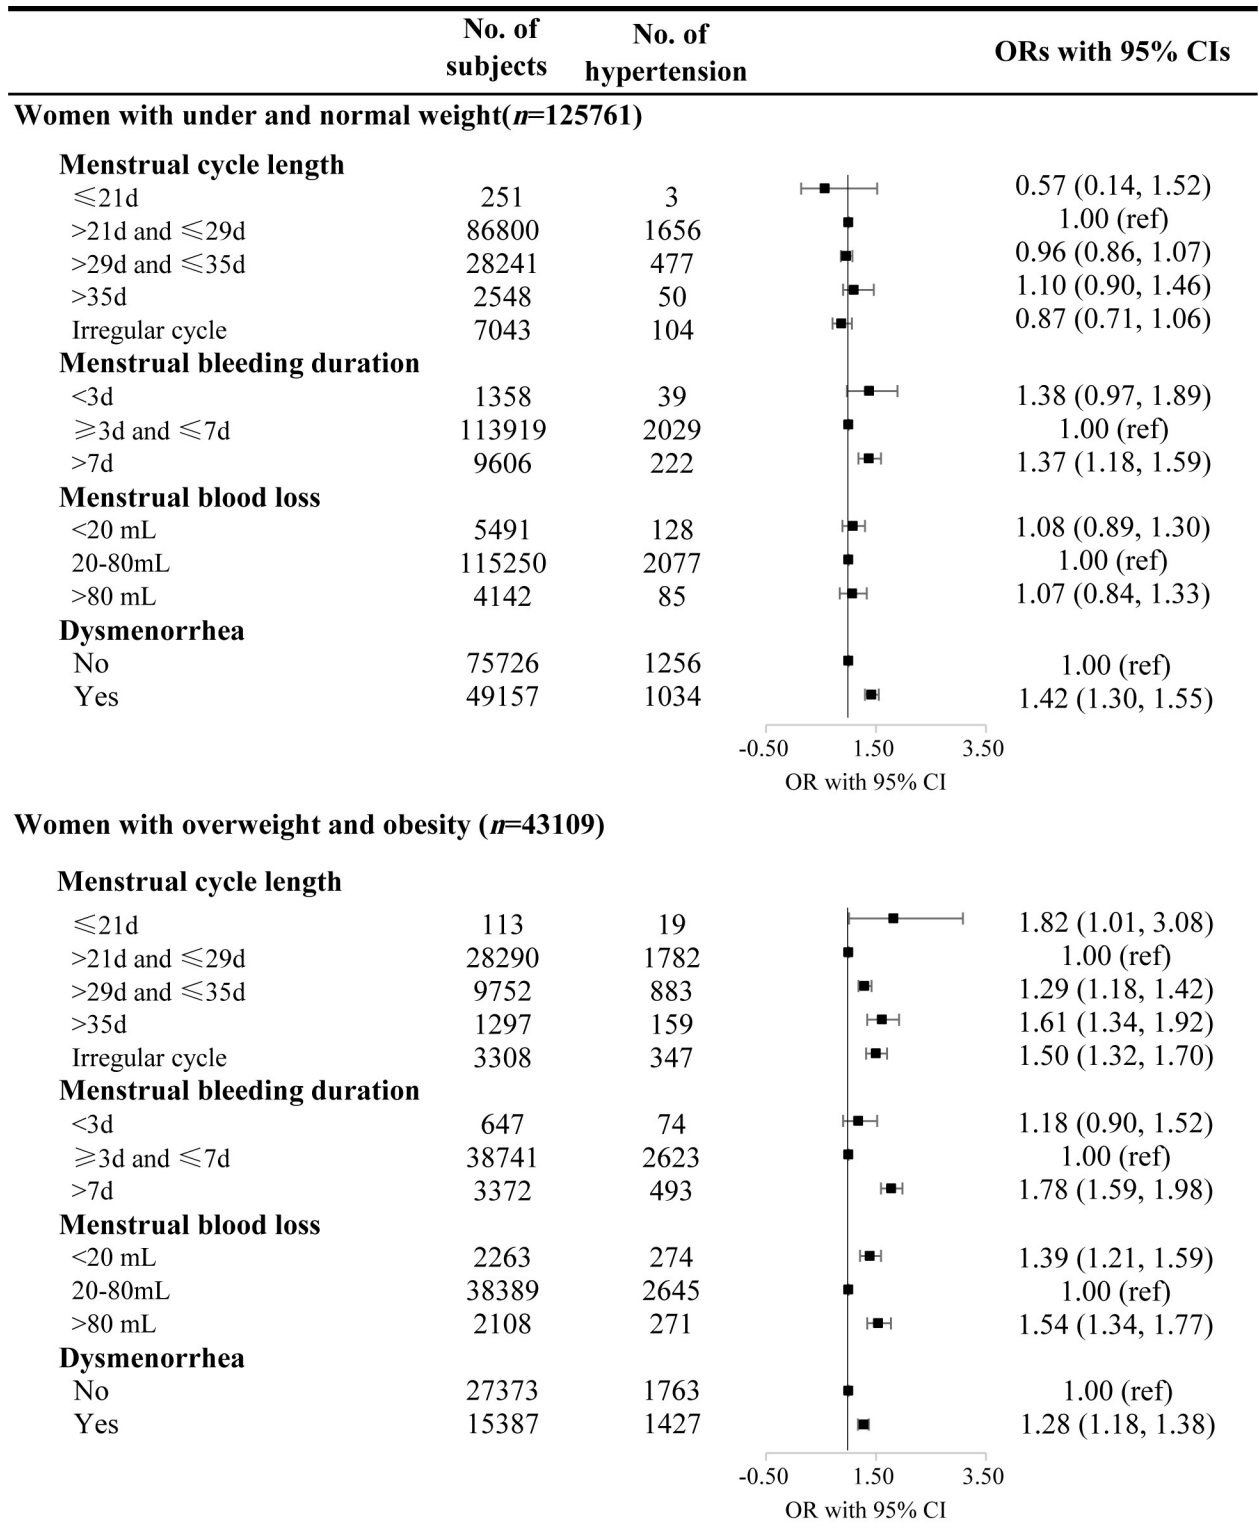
| | No. of subjects | No. of hypertension | ORs with 95% CIs |
|---|---|---|---|
| **Women with under and normal weight(*n*=125761)** | | | |
| **Menstrual cycle length** | | | |
| ≤21d | 251 | 3 | 0.57 (0.14, 1.52) |
| >21d and ≤29d | 86800 | 1656 | 1.00 (ref) |
| >29d and ≤35d | 28241 | 477 | 0.96 (0.86, 1.07) |
| >35d | 2548 | 50 | 1.10 (0.90, 1.46) |
| Irregular cycle | 7043 | 104 | 0.87 (0.71, 1.06) |
| **Menstrual bleeding duration** | | | |
| <3d | 1358 | 39 | 1.38 (0.97, 1.89) |
| ≥3d and ≤7d | 113919 | 2029 | 1.00 (ref) |
| >7d | 9606 | 222 | 1.37 (1.18, 1.59) |
| **Menstrual blood loss** | | | |
| <20 mL | 5491 | 128 | 1.08 (0.89, 1.30) |
| 20-80mL | 115250 | 2077 | 1.00 (ref) |
| >80 mL | 4142 | 85 | 1.07 (0.84, 1.33) |
| **Dysmenorrhea** | | | |
| No | 75726 | 1256 | 1.00 (ref) |
| Yes | 49157 | 1034 | 1.42 (1.30, 1.55) |

-0.50 1.50 3.50
OR with 95% CI

| | No. of subjects | No. of hypertension | ORs with 95% CIs |
|---|---|---|---|
| **Women with overweight and obesity (*n*=43109)** | | | |
| **Menstrual cycle length** | | | |
| ≤21d | 113 | 19 | 1.82 (1.01, 3.08) |
| >21d and ≤29d | 28290 | 1782 | 1.00 (ref) |
| >29d and ≤35d | 9752 | 883 | 1.29 (1.18, 1.42) |
| >35d | 1297 | 159 | 1.61 (1.34, 1.92) |
| Irregular cycle | 3308 | 347 | 1.50 (1.32, 1.70) |
| **Menstrual bleeding duration** | | | |
| <3d | 647 | 74 | 1.18 (0.90, 1.52) |
| ≥3d and ≤7d | 38741 | 2623 | 1.00 (ref) |
| >7d | 3372 | 493 | 1.78 (1.59, 1.98) |
| **Menstrual blood loss** | | | |
| <20 mL | 2263 | 274 | 1.39 (1.21, 1.59) |
| 20-80mL | 38389 | 2645 | 1.00 (ref) |
| >80 mL | 2108 | 271 | 1.54 (1.34, 1.77) |
| **Dysmenorrhea** | | | |
| No | 27373 | 1763 | 1.00 (ref) |
| Yes | 15387 | 1427 | 1.28 (1.18, 1.38) |

-0.50 1.50 3.50
OR with 95% CI